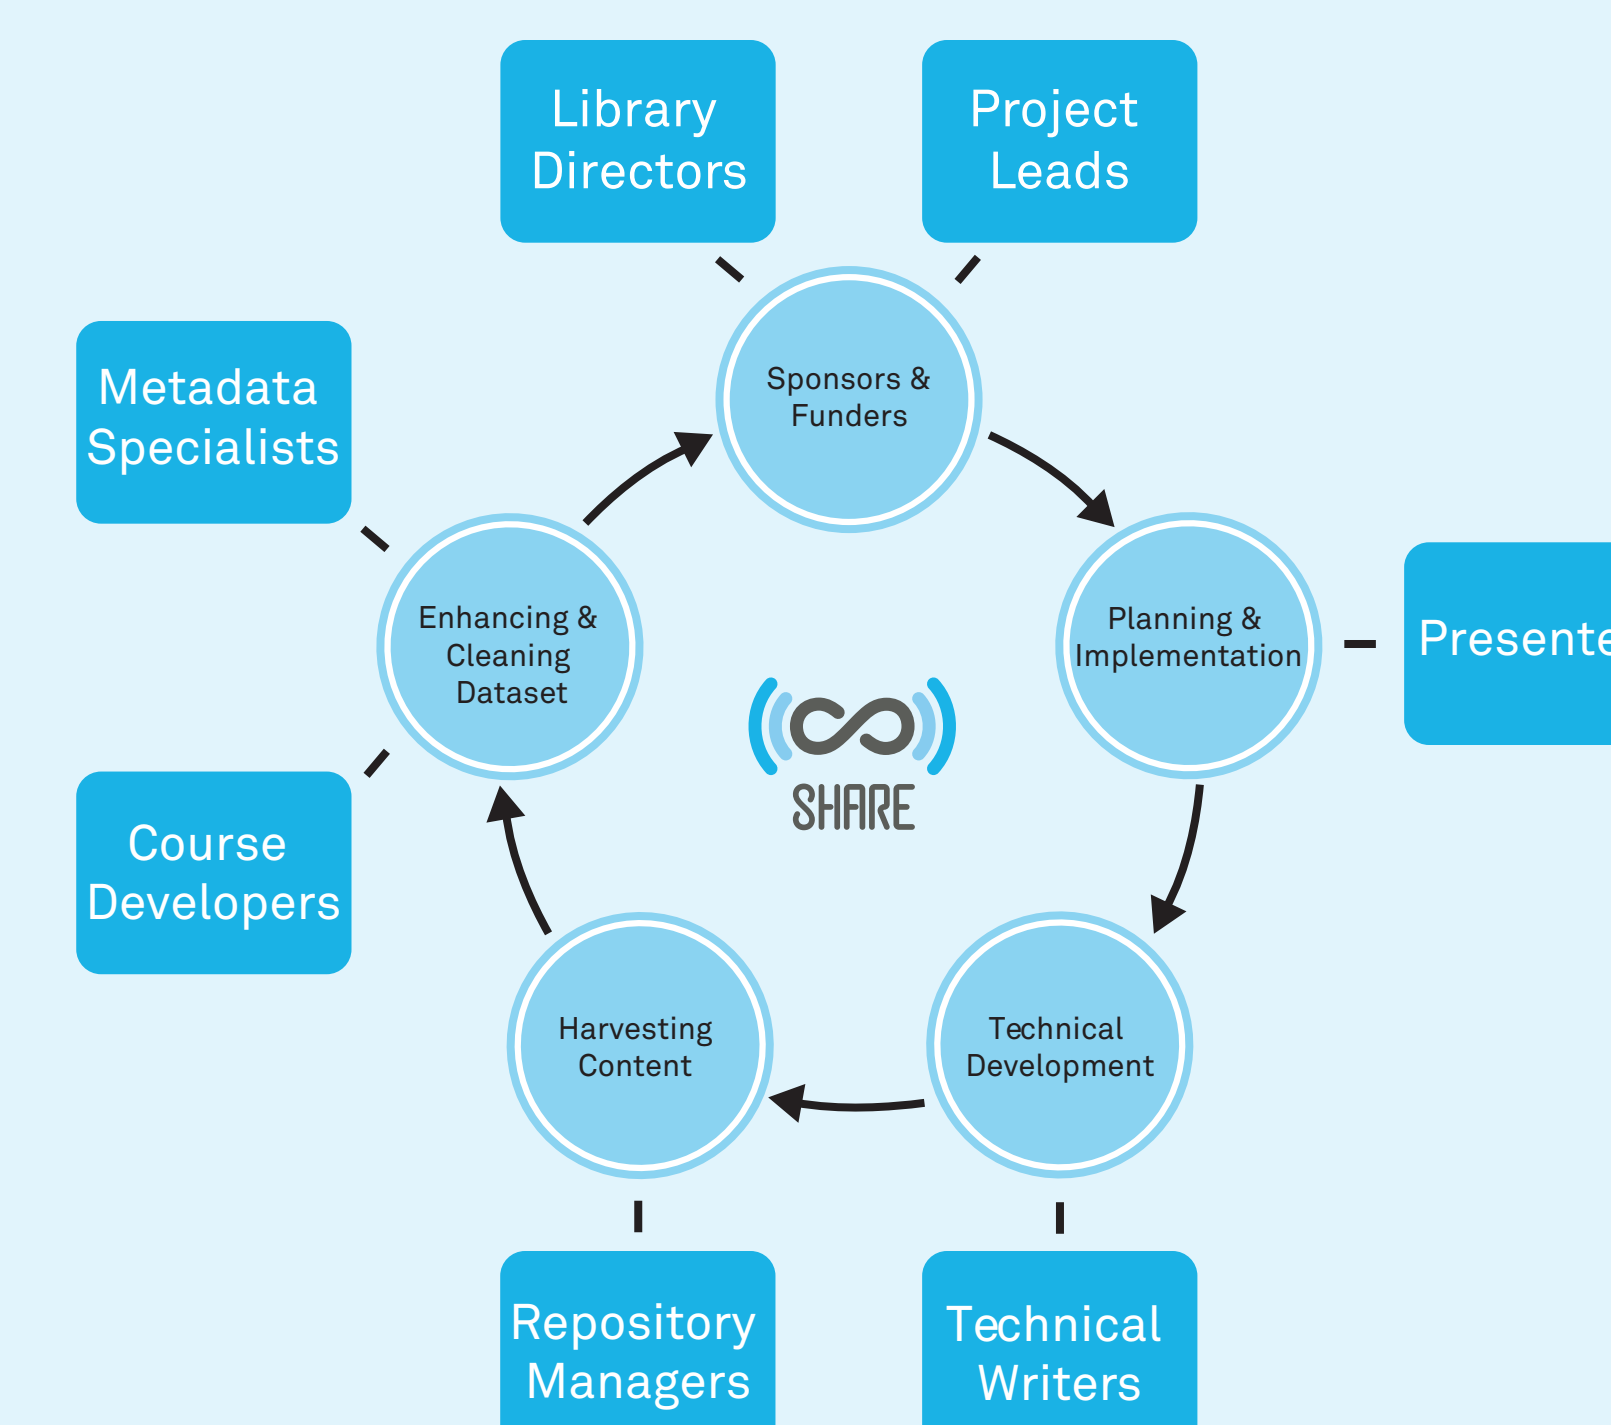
Library Directors

Project Leads

Metadata Specialists

Sponsors & Funders

Enhancing & Cleaning Dataset

Planning & Implementation

Presente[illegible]

SHARE

Course Developers

Harvesting Content

Technical Development

Repository Managers

Technical Writers